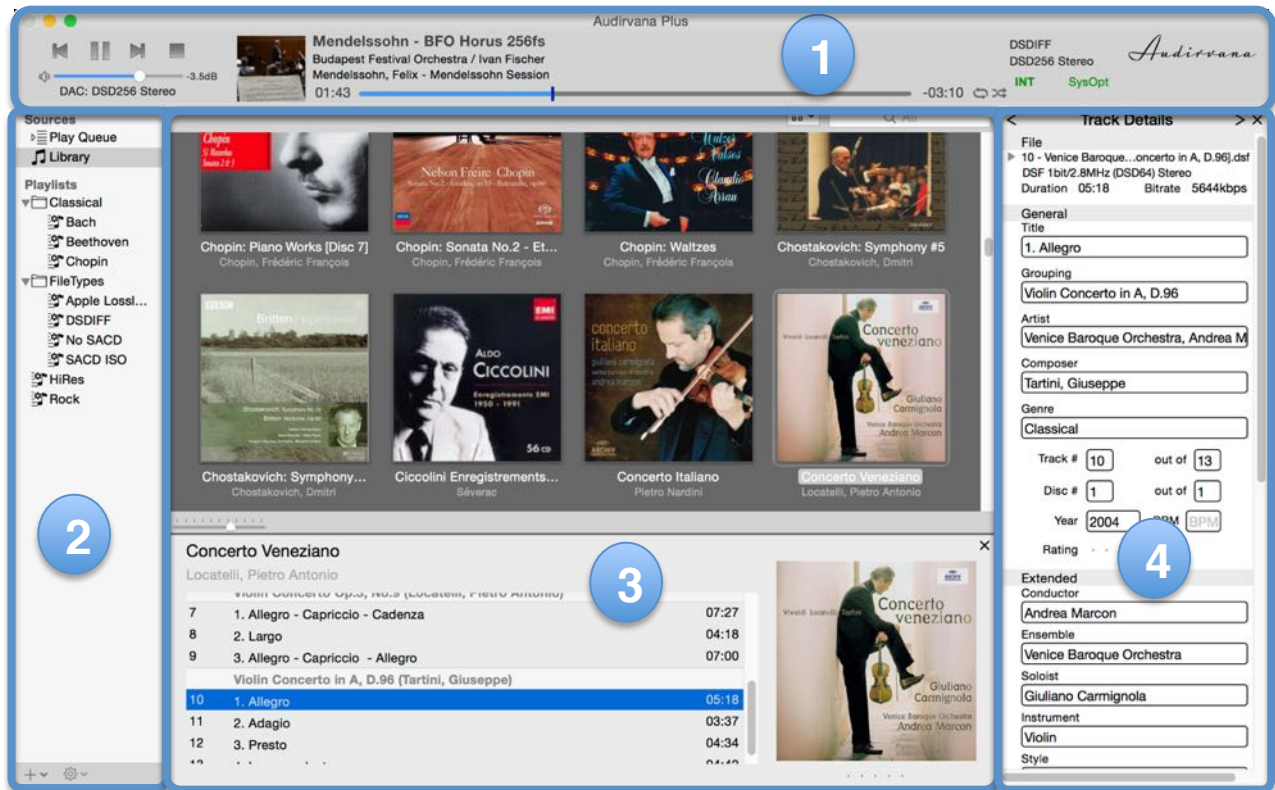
Audirvana Plus

-3.5dB
DAC: DSD256 Stereo

Mendelssohn - BFO Horus 256fs
Budapest Festival Orchestra / Ivan Fischer
Mendelssohn, Felix - Mendelssohn Session
01:43 -03:10

DSDIFF
DSD256 Stereo
INT SysOpt

Audirvana

1

Sources
Play Queue
Library

Playlists
Classical
Bach
Beethoven
Chopin
FileTypes
Apple Lossl...
DSDIFF
No SACD
SACD ISO
HiRes
Rock

2

Chopin: Piano Works [Disc 7]
Chopin, Frédéric François
Chopin: Sonata No.2 - Et...
Chopin, Frédéric François
Chopin: Waltzes
Chopin, Frédéric François
Chostakovich: Symphony #5
Chostakovich, Dmitri
Chostakovich: Symphony...
Chostakovich, Dmitri
Ciccolini Enregistrements...
Séverac
Concerto Italiano
Pietro Nardini
Concerto Veneziano
Locatelli, Pietro Antonio

Concerto Veneziano
Locatelli, Pietro Antonio

3

| 7 | 1. Allegro - Capriccio - Cadenza | 07:27 |
|---|---|---|
| 8 | 2. Largo | 04:18 |
| 9 | 3. Allegro - Capriccio - Allegro | 07:00 |
| | Violin Concerto in A, D.96 (Tartini, Giuseppe) | |
| 10 | 1. Allegro | 05:18 |
| 11 | 2. Adagio | 03:37 |
| 12 | 3. Presto | 04:34 |

Track Details
File
10 - Venice Baroque...oncerto in A, D.96].dsf
DSF 1bit/2.8MHz (DSD64) Stereo
Duration 05:18 Bitrate 5644kbps
General
Title
1. Allegro
Grouping
Violin Concerto in A, D.96
Artist
Venice Baroque Orchestra, Andrea M
Composer
Tartini, Giuseppe
Genre
Classical
Track # 10 out of 13
Disc # 1 out of 1
Year 2004 BPM BPM
Rating

4

Extended
Conductor
Andrea Marcon
Ensemble
Venice Baroque Orchestra
Soloist
Giuliano Carmignola
Instrument
Violin
Style